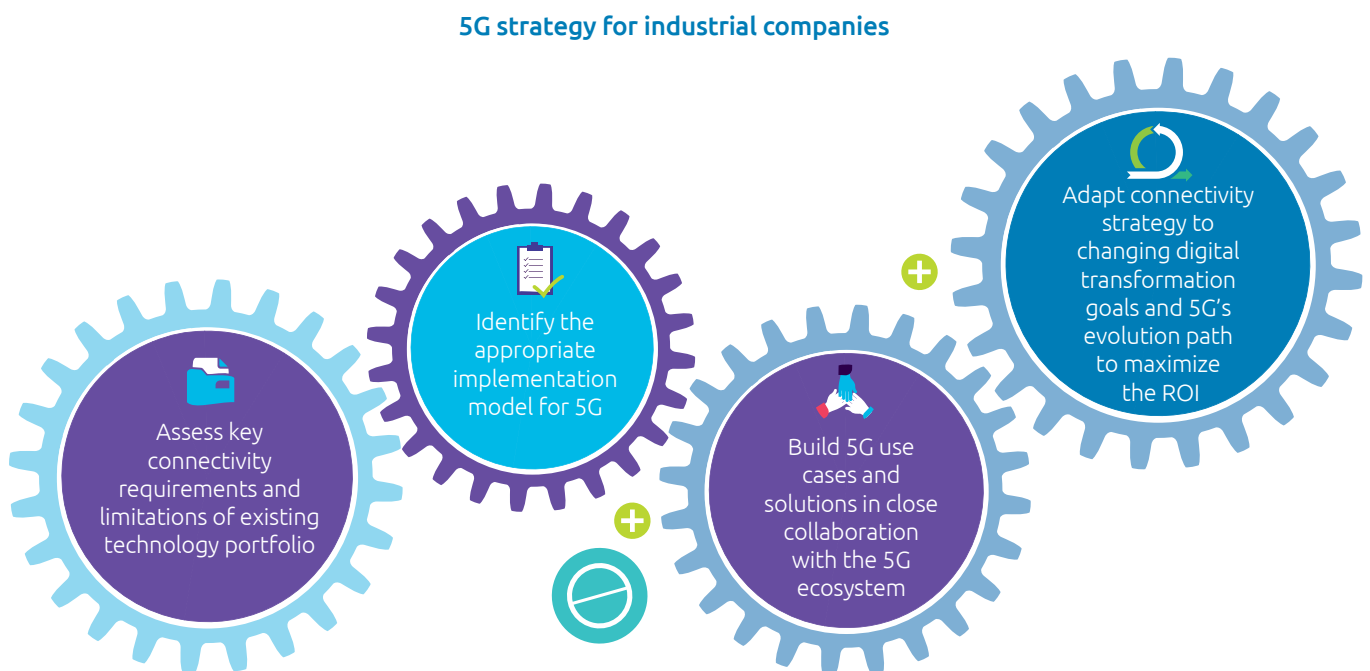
5G strategy for industrial companies

Assess key connectivity requirements and limitations of existing technology portfolio

Identify the appropriate implementation model for 5G

Build 5G use cases and solutions in close collaboration with the 5G ecosystem

Adapt connectivity strategy to changing digital transformation goals and 5G's evolution path to maximize the ROI